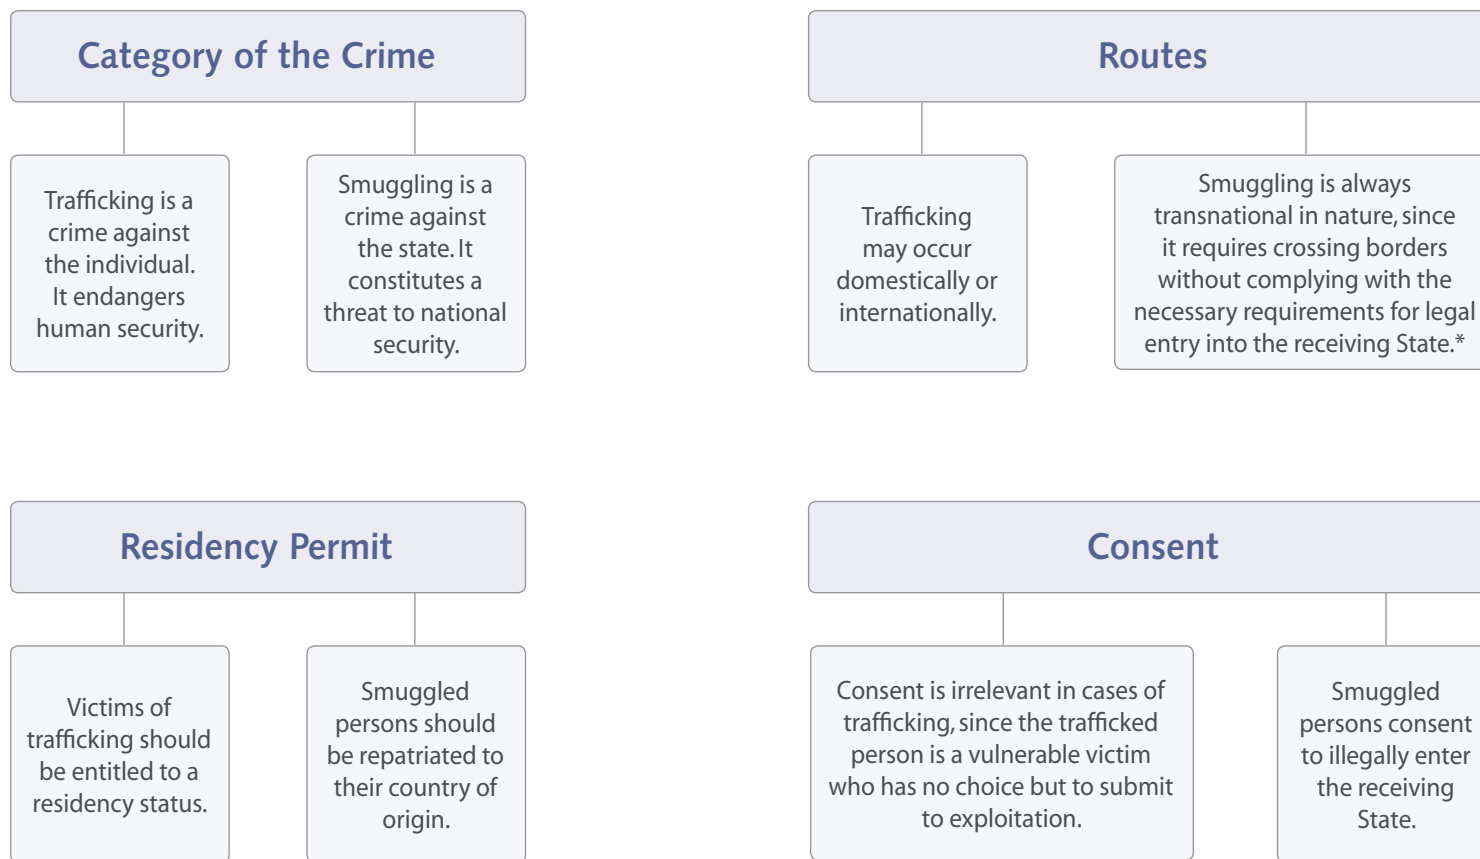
Category of the Crime

Trafficking is a crime against the individual. It endangers human security.

Smuggling is a crime against the state. It constitutes a threat to national security.

Routes

Trafficking may occur domestically or internationally.

Smuggling is always transnational in nature, since it requires crossing borders without complying with the necessary requirements for legal entry into the receiving State.*

Residency Permit

Victims of trafficking should be entitled to a residency status.

Smuggled persons should be repatriated to their country of origin.

Consent

Consent is irrelevant in cases of trafficking, since the trafficked person is a vulnerable victim who has no choice but to submit to exploitation.

Smuggled persons consent to illegally enter the receiving State.